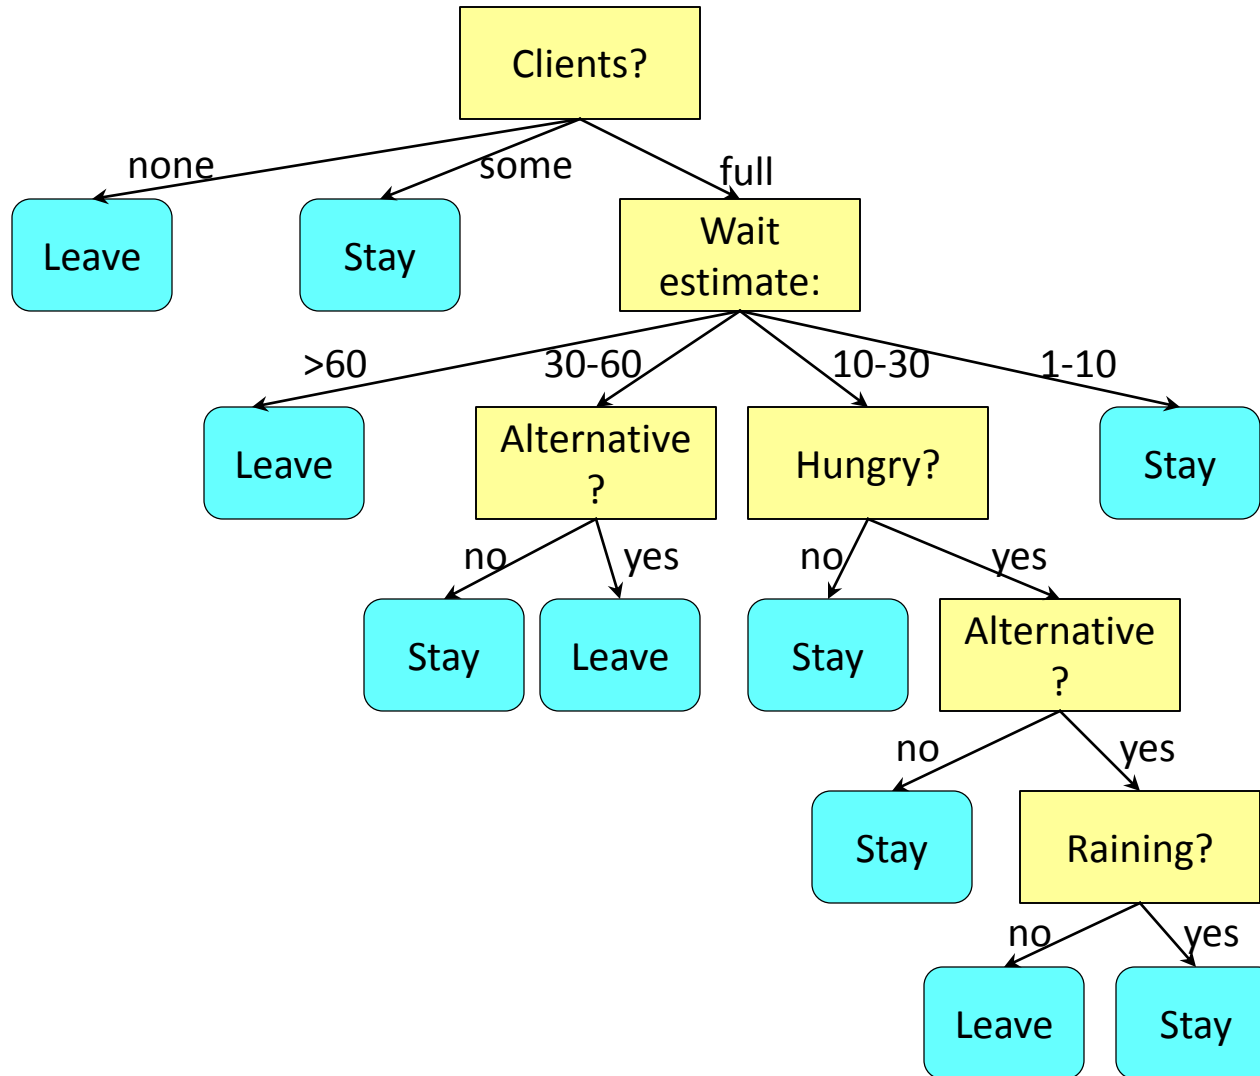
Clients?

none
some
full

Leave

Stay

Wait estimate:

>60
30-60
10-30
1-10

Leave

Alternative ?

Hungry?

Stay

no
yes
no
yes

Stay

Leave

Stay

Alternative ?

no
yes

Stay

Raining?

no
yes

Leave

Stay